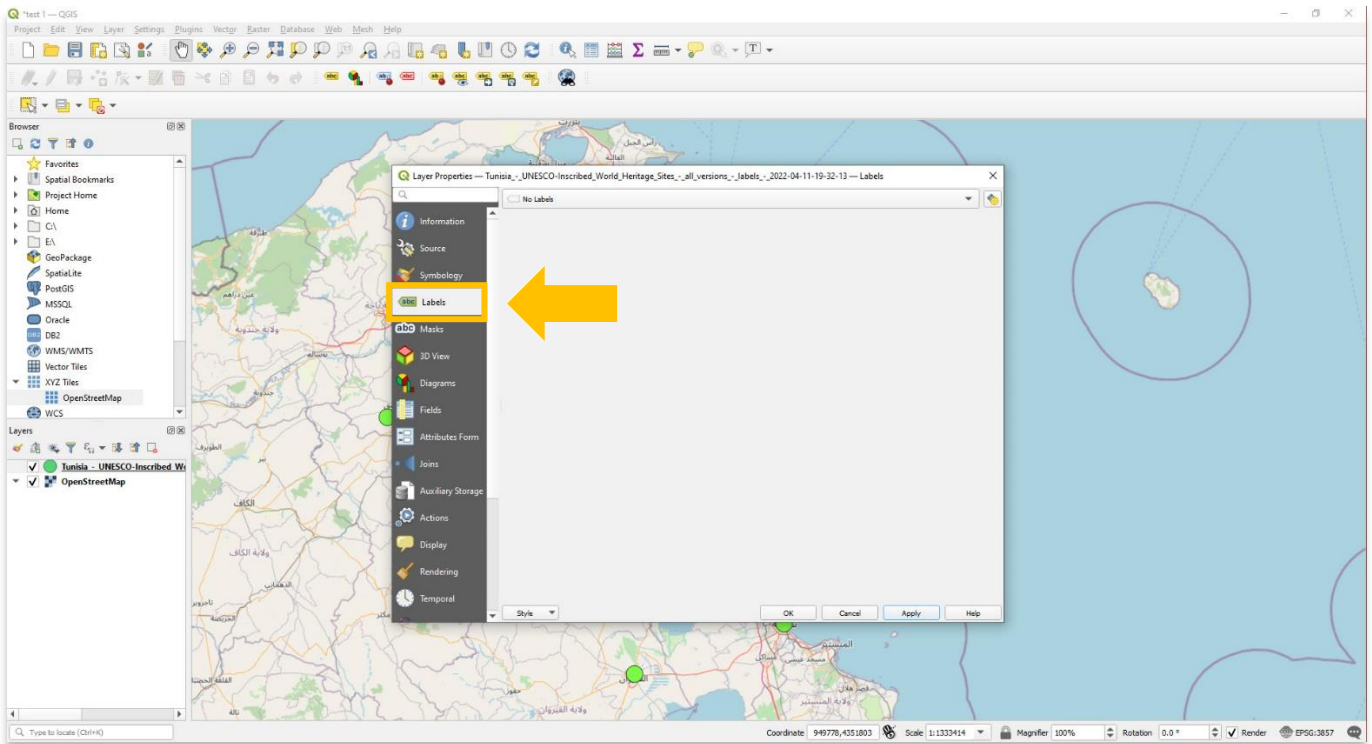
*test 1 — QGIS

Project Edit View Layer Settings Plugins Vector Raster Database Web Mesh Help

Browser

Favorites
Spatial Bookmarks
Project Home
Home
C:\
E:\
GeoPackage
SpatiaLite
PostGIS
MSSQL
Oracle
DB2
WMS/WMTS
Vector Tiles
XYZ Tiles
OpenStreetMap
WCS

Layers

Tunisia - UNESCO-Inscribed W
OpenStreetMap

Layer Properties — Tunisia_-_UNESCO-Inscribed_World_Heritage_Sites_-_all_versions_-_labels_-_2022-04-11-19-32-13 — Labels

No Labels

Information
Source
Symbology
Labels
Masks
3D View
Diagrams
Fields
Attributes Form
Joins
Auxiliary Storage
Actions
Display
Rendering
Temporal

Style
OK
Cancel
Apply
Help

Type to locate (Ctrl+K)

Coordinate 949778,4351803
Scale 1:1333414
Magnifier 100%
Rotation 0.0 °
Render
EPSG:3857